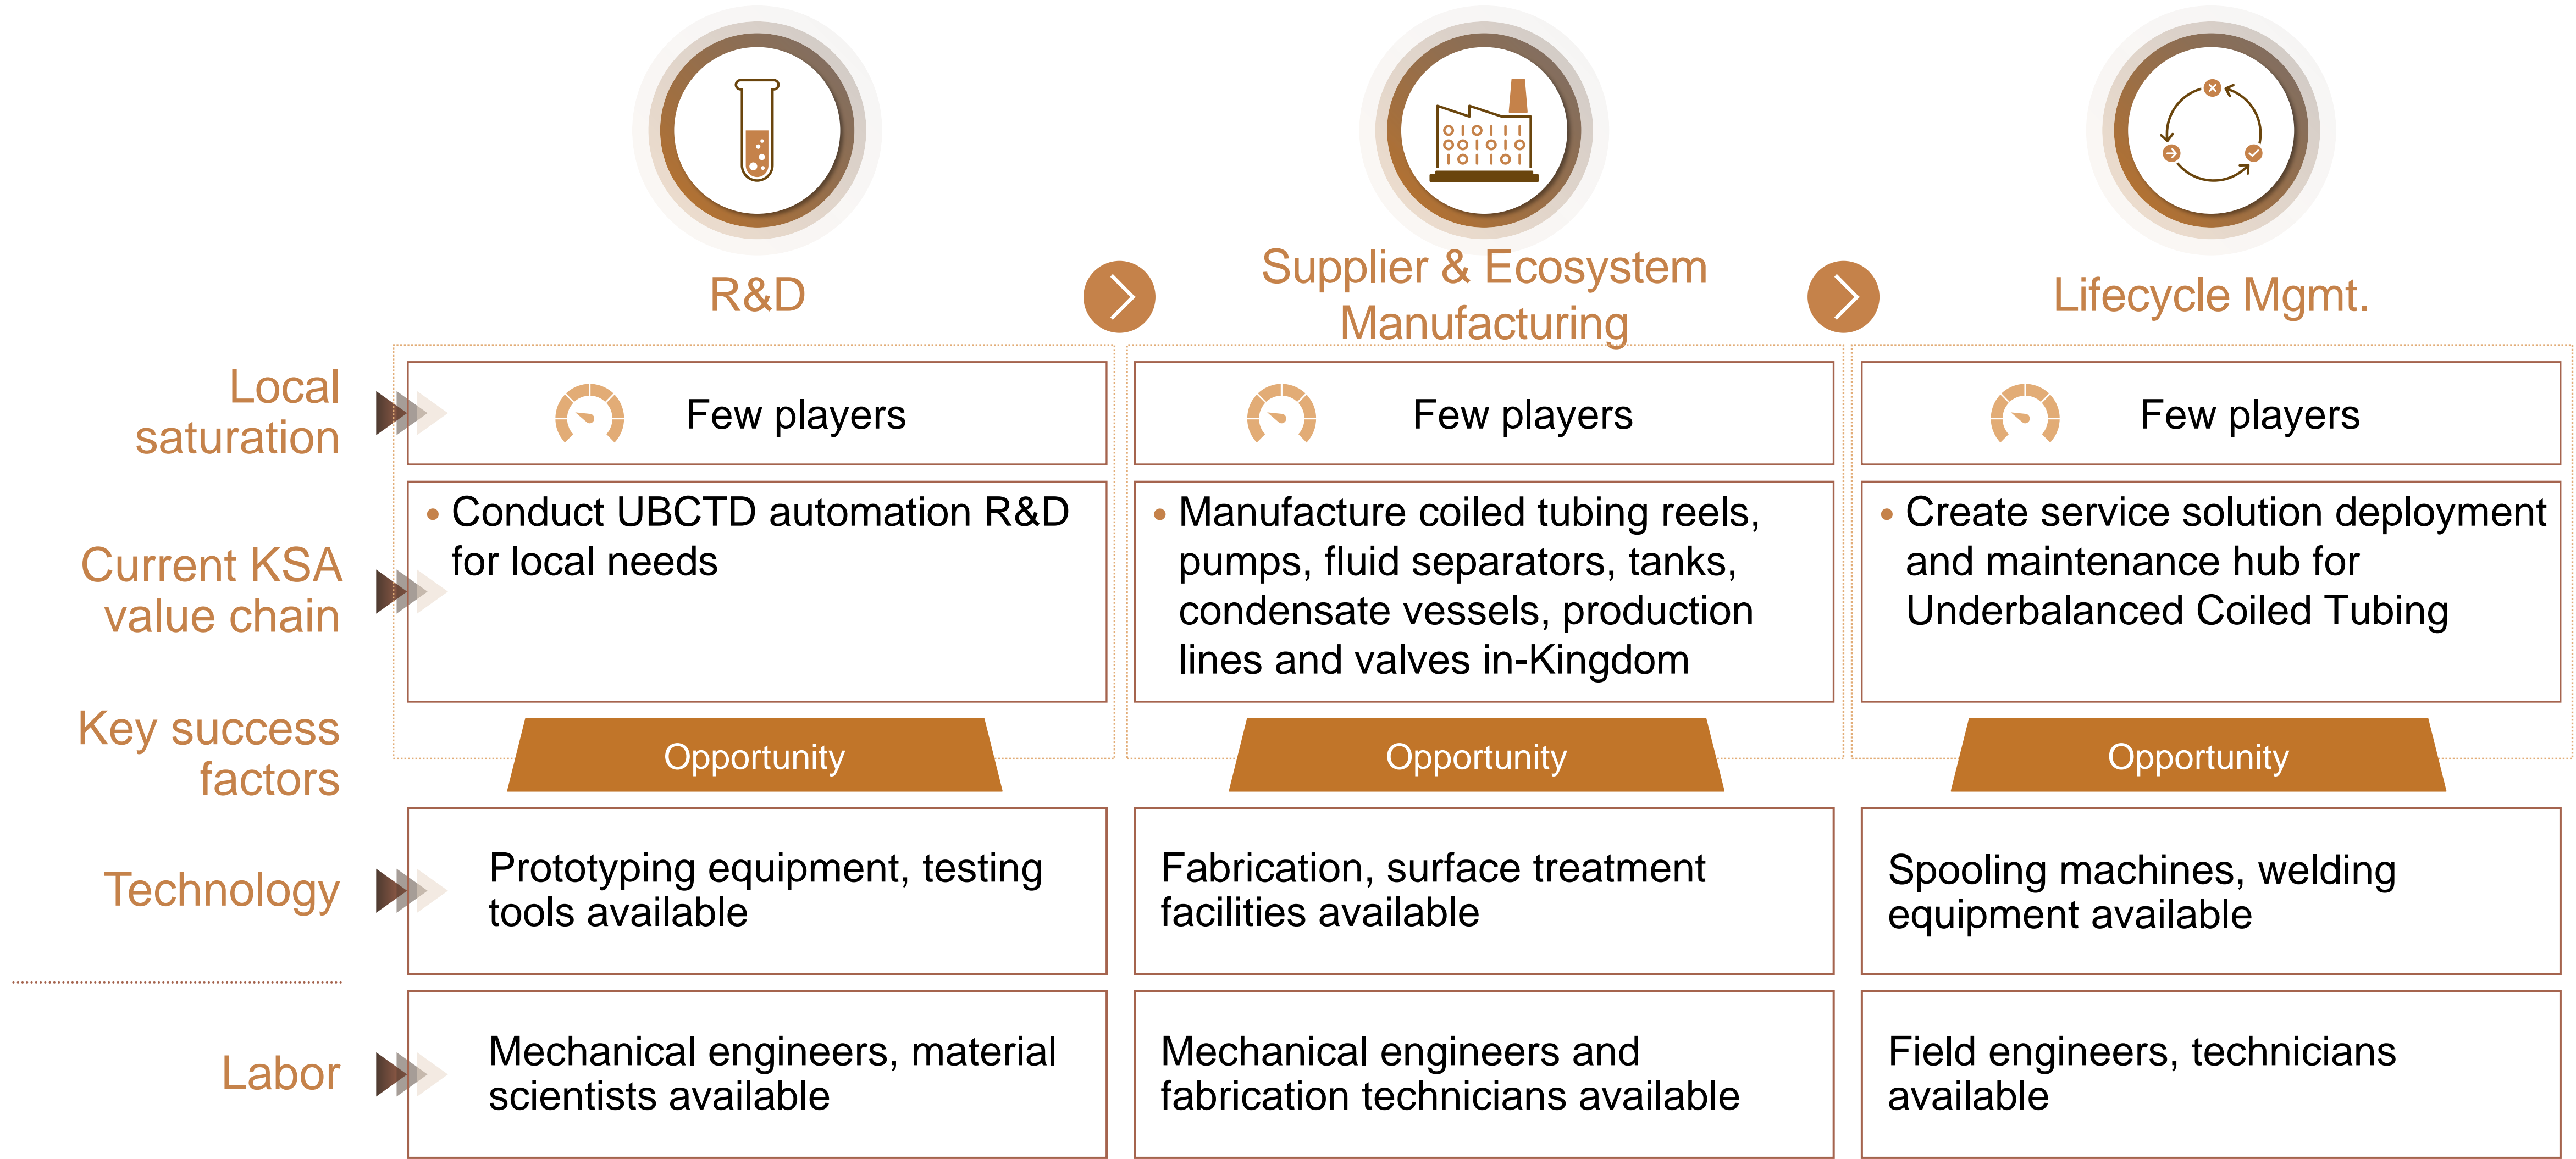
R&D

Supplier & Ecosystem Manufacturing

Lifecycle Mgmt.

Local saturation

Few players

Few players

Few players

Current KSA value chain

• Conduct UBCTD automation R&D for local needs

• Manufacture coiled tubing reels, pumps, fluid separators, tanks, condensate vessels, production lines and valves in-Kingdom

• Create service solution deployment and maintenance hub for Underbalanced Coiled Tubing

Key success factors

Opportunity

Opportunity

Opportunity

Technology

Prototyping equipment, testing tools available

Fabrication, surface treatment facilities available

Spooling machines, welding equipment available

Labor

Mechanical engineers, material scientists available

Mechanical engineers and fabrication technicians available

Field engineers, technicians available